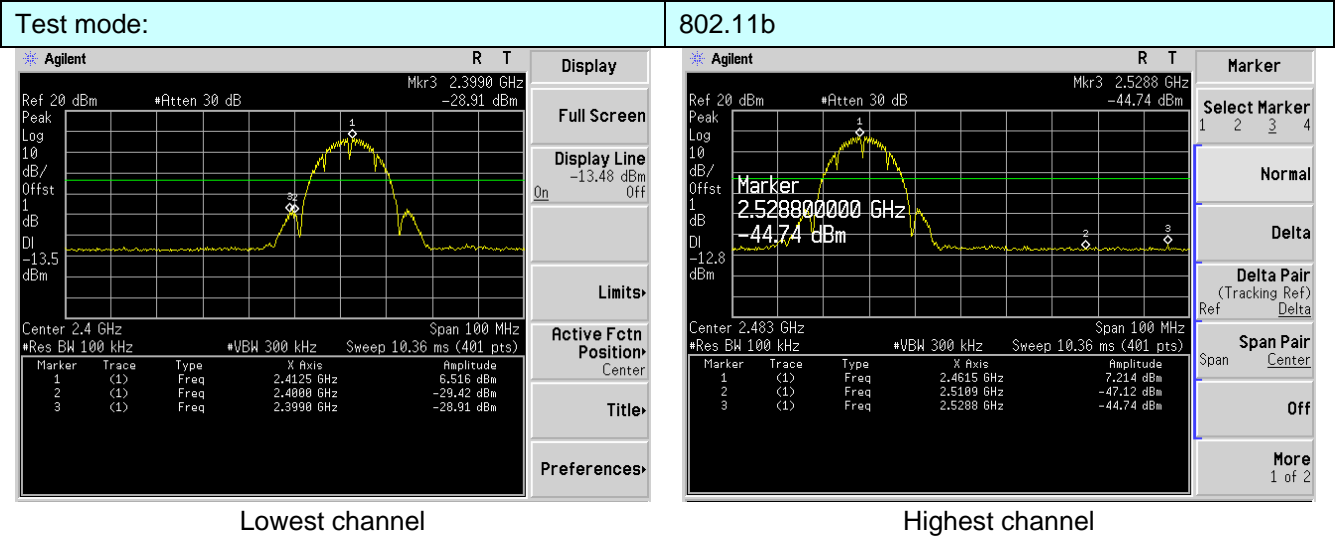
| Test mode: | 802.11b |
|---|---|

Agilent R T

Mkr3 2.3990 GHz
Ref 20 dBm #Atten 30 dB -28.91 dBm
Peak
Log
10
dB/
Offst
1
dB
Dl
-13.5
dBm

1
3 2

Center 2.4 GHz Span 100 MHz
#Res BW 100 kHz #VBW 300 kHz Sweep 10.36 ms (401 pts)

| Marker | Trace | Type | X Axis | Amplitude |
|---|---|---|---|---|
| 1 | (1) | Freq | 2.4125 GHz | 6.516 dBm |
| 2 | (1) | Freq | 2.4000 GHz | -29.42 dBm |
| 3 | (1) | Freq | 2.3990 GHz | -28.91 dBm |

Display
Full Screen
Display Line
-13.48 dBm
On Off
Limits
Active Fctn Position
Center
Title
Preferences

Lowest channel

Agilent R T

Mkr3 2.5288 GHz
Ref 20 dBm #Atten 30 dB -44.74 dBm
Peak
Log
10
dB/
Offst
1
dB
Dl
-12.8
dBm

Marker
2.528800000 GHz
-44.74 dBm

1
2
3

Center 2.483 GHz Span 100 MHz
#Res BW 100 kHz #VBW 300 kHz Sweep 10.36 ms (401 pts)

| Marker | Trace | Type | X Axis | Amplitude |
|---|---|---|---|---|
| 1 | (1) | Freq | 2.4615 GHz | 7.214 dBm |
| 2 | (1) | Freq | 2.5109 GHz | -47.12 dBm |
| 3 | (1) | Freq | 2.5288 GHz | -44.74 dBm |

Marker
Select Marker
1 2 3 4
Normal
Delta
Delta Pair
(Tracking Ref)
Ref Delta
Span Pair
Span Center
Off
More
1 of 2

Highest channel